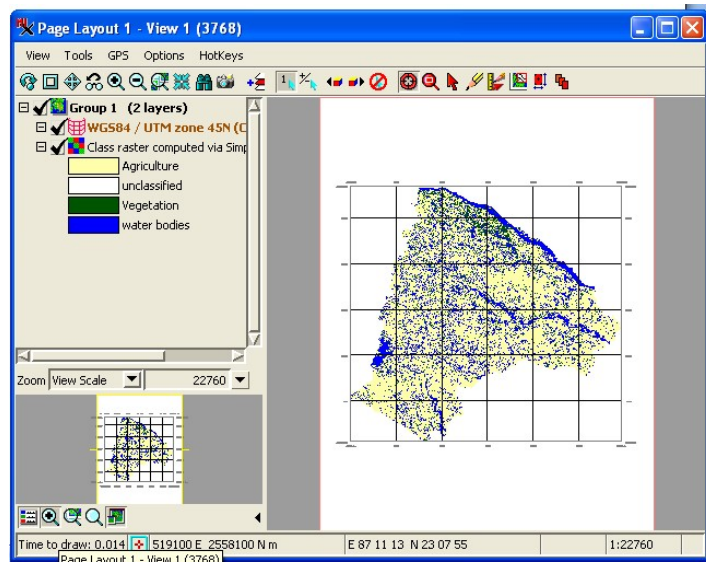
Page Layout 1 - View 1 (3768)

View Tools GPS Options HotKeys

Group 1 (2 layers)
WGS84 / UTM zone 45N (C
Class raster computed via Simp
Agriculture
unclassified
Vegetation
water bodies

Zoom View Scale 22760

Time to draw: 0.014 519100 E 2558100 N m E 87 11 13 N 23 07 55 1:22760

Page Layout 1 - View 1 (3768)